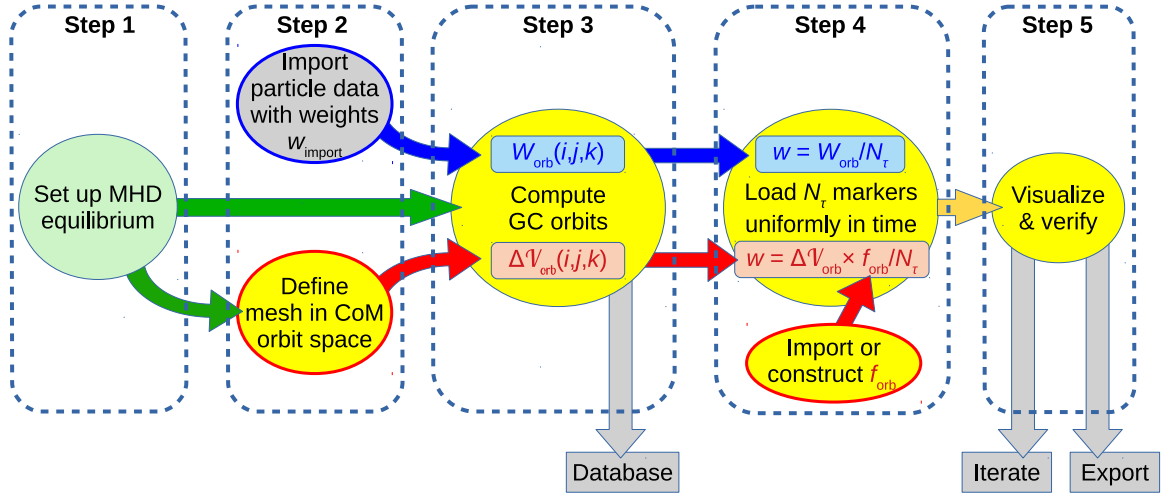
Step 1

Set up MHD equilibrium

Step 2

Import particle data with weights $w_{\text{import}}$

Define mesh in CoM orbit space

Step 3

$W_{\text{orb}}(i,j,k)$

Compute GC orbits

$\Delta\mathcal{V}_{\text{orb}}(i,j,k)$

Database

Step 4

$w = W_{\text{orb}}/N_\tau$

Load $N_\tau$ markers uniformly in time

$w = \Delta\mathcal{V}_{\text{orb}} \times f_{\text{orb}}/N_\tau$

Import or construct $f_{\text{orb}}$

Step 5

Visualize & verify

Iterate

Export